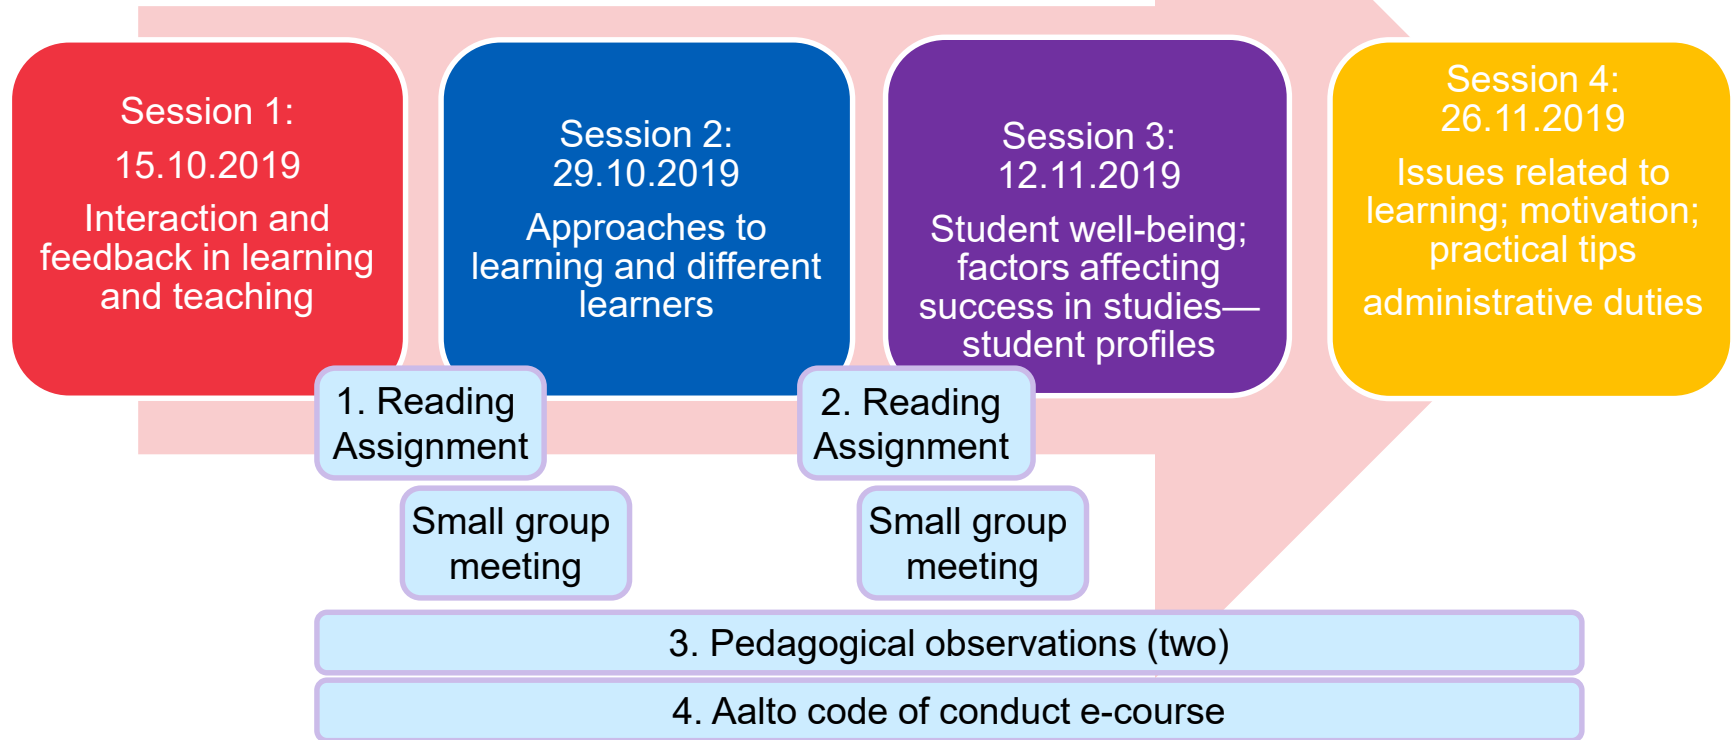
Session 1:
15.10.2019
Interaction and feedback in learning and teaching

Session 2:
29.10.2019
Approaches to learning and different learners

Session 3:
12.11.2019
Student well-being; factors affecting success in studies—student profiles

Session 4:
26.11.2019
Issues related to learning; motivation; practical tips
administrative duties

1. Reading Assignment

Small group meeting

2. Reading Assignment

Small group meeting

3. Pedagogical observations (two)

4. Aalto code of conduct e-course